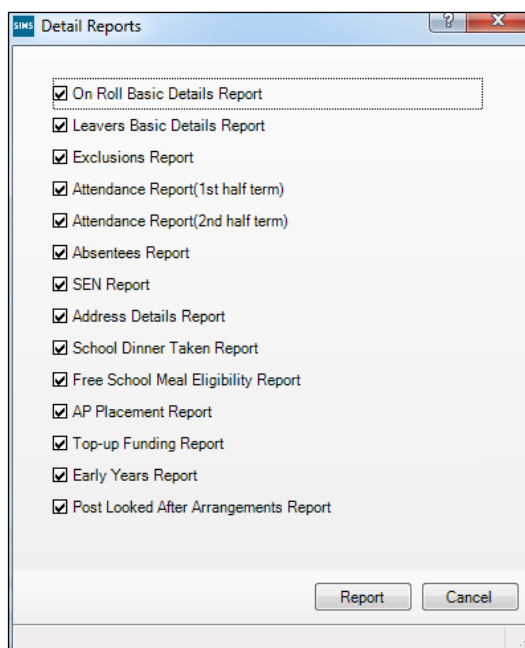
SIMS Detail Reports

? X

☑ On Roll Basic Details Report
☑ Leavers Basic Details Report
☑ Exclusions Report
☑ Attendance Report(1st half term)
☑ Attendance Report(2nd half term)
☑ Absentees Report
☑ SEN Report
☑ Address Details Report
☑ School Dinner Taken Report
☑ Free School Meal Eligibility Report
☑ AP Placement Report
☑ Top-up Funding Report
☑ Early Years Report
☑ Post Looked After Arrangements Report

Report Cancel